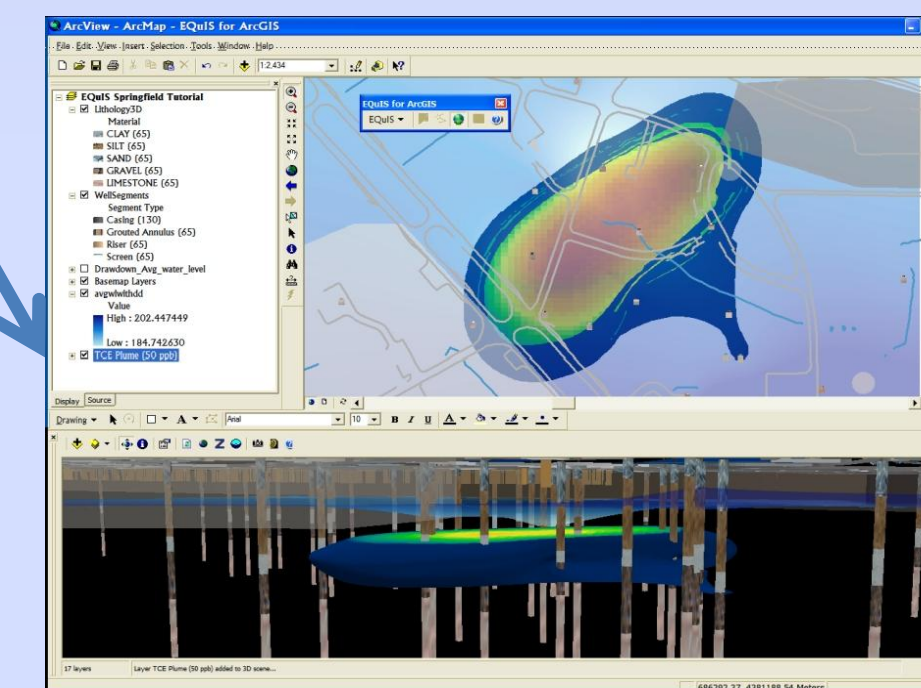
ArcView - ArcMap - EQuIS for ArcGIS

File Edit View Insert Selection Tools Window Help

1:2,434

EQuIS Springfield Tutorial
Lithology3D
Material
CLAY (65)
SILT (65)
SAND (65)
GRAVEL (65)
LIMESTONE (65)
WellSegments
Segment Type
Casing (130)
Grouted Annulus (65)
Riser (65)
Screen (65)
Drawdown_Avg_water_level
Basemap Layers
avgwlwthdd
Value
High : 202.447449

Low : 184.742630
TCE Plume (50 ppb)

EQuIS for ArcGIS
EQuIS

Display Source

Drawing Arial 10 B I U

17 layers Layer TCE Plume (50 ppb) added to 3D scene...

686292.27 4281188.54 Meters